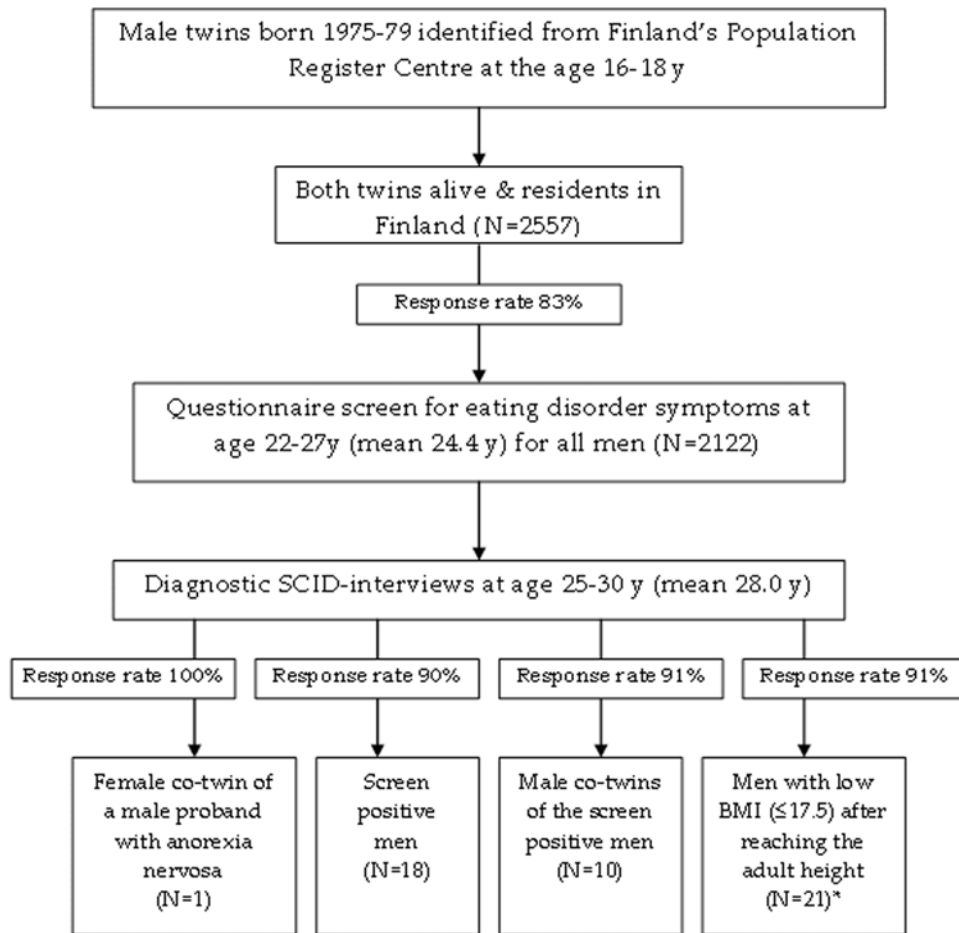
Male twins born 1975-79 identified from Finland's Population Register Centre at the age 16-18 y

Both twins alive & residents in Finland (N=2557)

Response rate 83%

Questionnaire screen for eating disorder symptoms at age 22-27y (mean 24.4 y) for all men (N=2122)

Diagnostic SCID-interviews at age 25-30 y (mean 28.0 y)

Response rate 100%

Response rate 90%

Response rate 91%

Response rate 91%

Female co-twin of a male proband with anorexia nervosa (N=1)

Screen positive men (N=18)

Male co-twins of the screen positive men (N=10)

Men with low BMI (≤17.5) after reaching the adult height (N=21)*